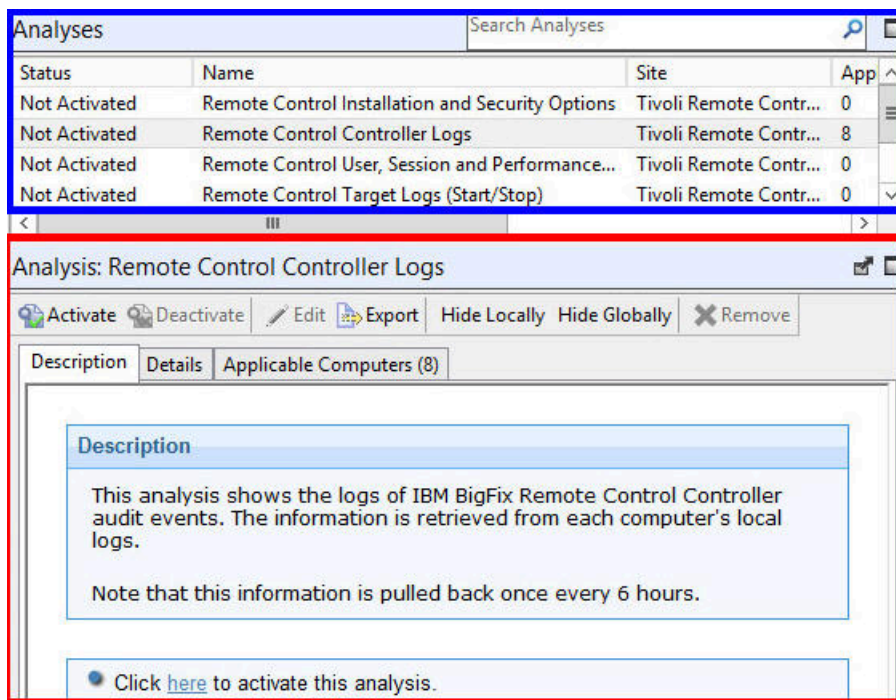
Analyses

Search Analyses

| Status | Name | Site | App |
|---|---|---|---|
| Not Activated | Remote Control Installation and Security Options | Tivoli Remote Contr... | 0 |
| Not Activated | Remote Control Controller Logs | Tivoli Remote Contr... | 8 |
| Not Activated | Remote Control User, Session and Performance... | Tivoli Remote Contr... | 0 |
| Not Activated | Remote Control Target Logs (Start/Stop) | Tivoli Remote Contr... | 0 |

Analysis: Remote Control Controller Logs

Activate Deactivate Edit Export Hide Locally Hide Globally Remove

Description Details Applicable Computers (8)

Description

This analysis shows the logs of IBM BigFix Remote Control Controller audit events. The information is retrieved from each computer's local logs.

Note that this information is pulled back once every 6 hours.

Click here to activate this analysis.